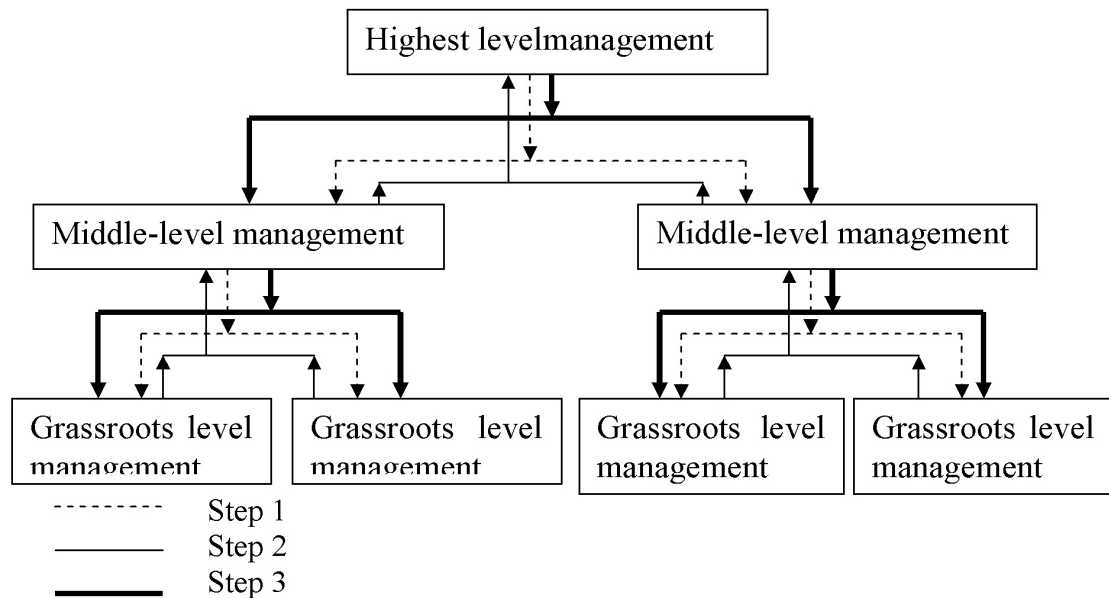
Highest levelmanagement

Middle-level management

Middle-level management

Grassroots level management

Grassroots level management

Grassroots level management

Grassroots level management

Step 1
Step 2
Step 3